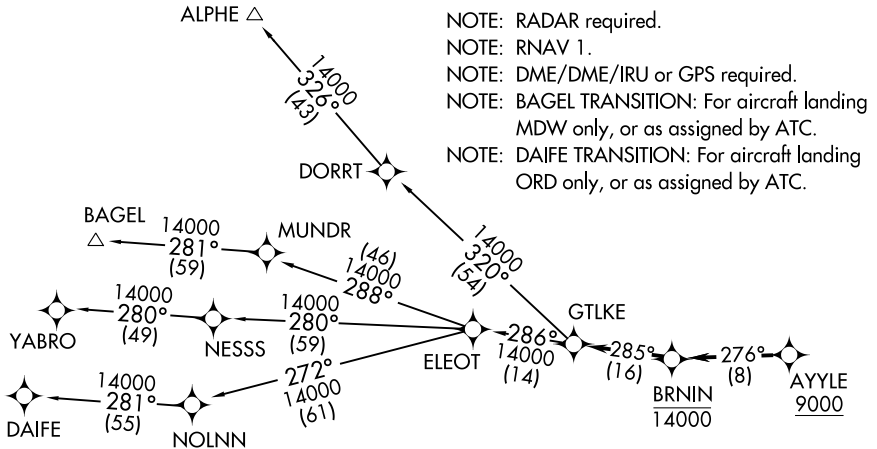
ALPHE

NOTE: RADAR required.
NOTE: RNAV 1.
NOTE: DME/DME/IRU or GPS required.
NOTE: BAGEL TRANSITION: For aircraft landing MDW only, or as assigned by ATC.
NOTE: DAIFE TRANSITION: For aircraft landing ORD only, or as assigned by ATC.

14000
326°
(43)

DORRT

BAGEL
14000
281°
(59)

MUNDR

(46)
14000
288°

14000
320°
(54)

14000
280°
(49)

YABRO

NESSS

14000
280°
(59)

ELEOT

286°
14000
(14)

GTLKE

285°
(16)

276°
(8)

BRNIN
14000

AYYLE
9000

272°
14000
(61)

14000
281°
(55)

DAIFE

NOLNN